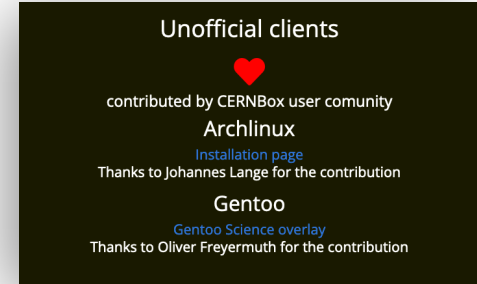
Unofficial clients

contributed by CERNBox user comunity

Archlinux

Installation page

Thanks to Johannes Lange for the contribution

Gentoo

Gentoo Science overlay

Thanks to Oliver Freyermuth for the contribution